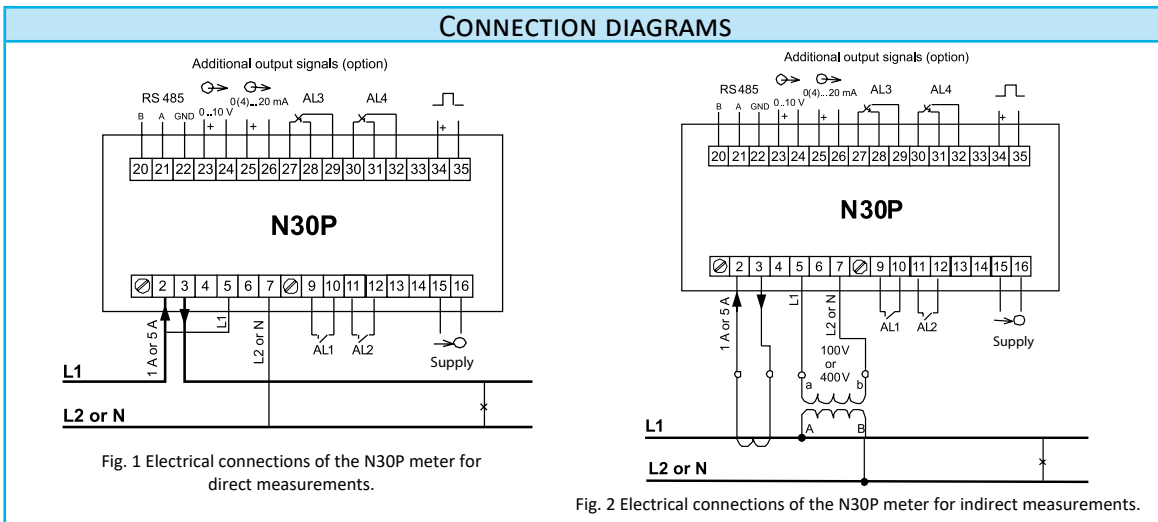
CONNECTION DIAGRAMS

Additional output signals (option)

RS 485 B A GND 0..10 V + 0(4)...20 mA + AL3 AL4 +

20 21 22 23 24 25 26 27 28 29 30 31 32 33 34 35

N30P

2 3 4 5 6 7 9 10 11 12 13 14 15 16

1 A or 5 A L1 L2 or N AL1 AL2 Supply

L1

L2 or N

Fig. 1 Electrical connections of the N30P meter for direct measurements.

Additional output signals (option)

RS 485 B A GND 0..10 V + 0(4)...20 mA + AL3 AL4 +

20 21 22 23 24 25 26 27 28 29 30 31 32 33 34 35

N30P

2 3 4 5 6 7 9 10 11 12 13 14 15 16

1 A or 5 A L1 L2 or N AL1 AL2 Supply

100V or 400V a b A B

L1

L2 or N

Fig. 2 Electrical connections of the N30P meter for indirect measurements.